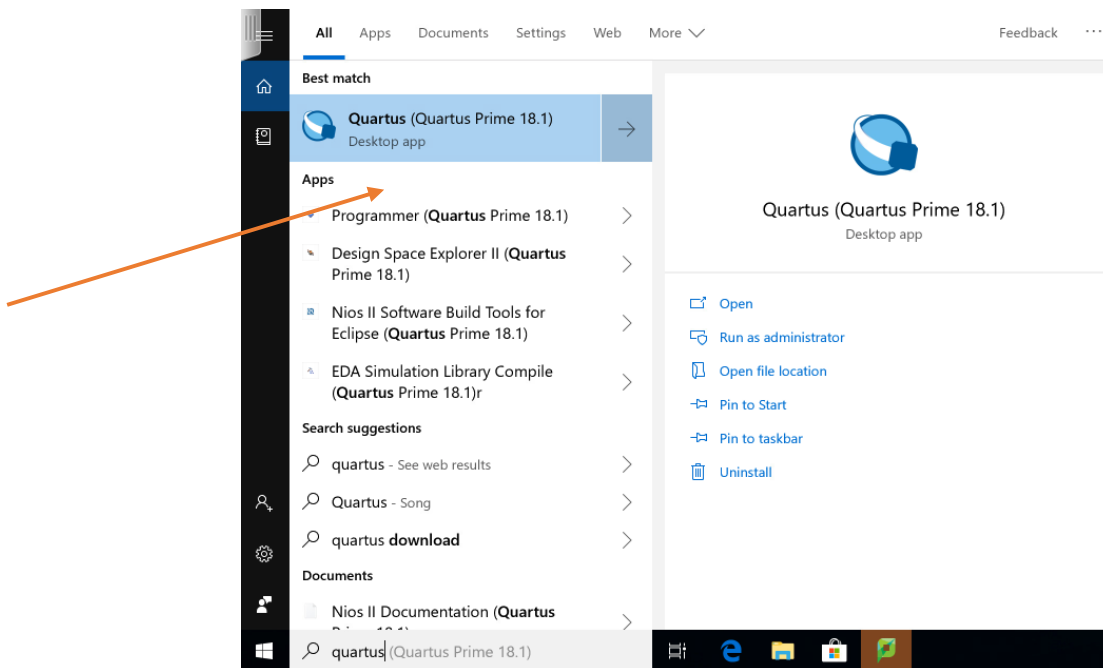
All Apps Documents Settings Web More Feedback ···

Best match

Quartus (Quartus Prime 18.1)
Desktop app

Apps

Programmer (Quartus Prime 18.1)

Design Space Explorer II (Quartus Prime 18.1)

Nios II Software Build Tools for Eclipse (Quartus Prime 18.1)

EDA Simulation Library Compile (Quartus Prime 18.1)r

Search suggestions

quartus - See web results

Quartus - Song

quartus download

Documents

Nios II Documentation (Quartus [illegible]

quartus (Quartus Prime 18.1)

Quartus (Quartus Prime 18.1)
Desktop app

Open
Run as administrator
Open file location
Pin to Start
Pin to taskbar
Uninstall